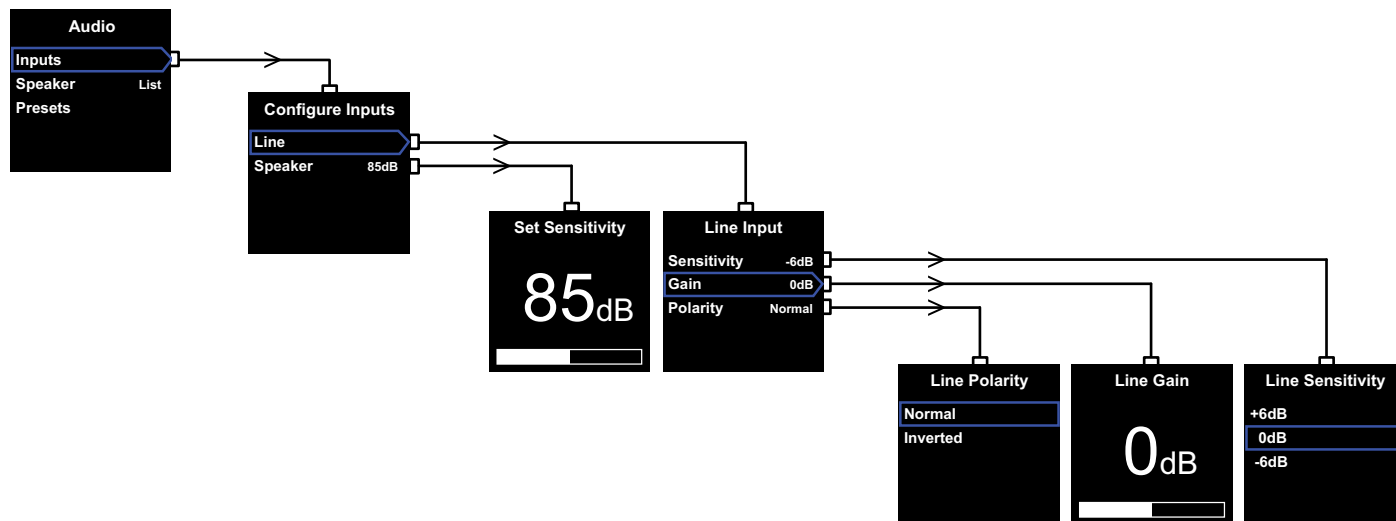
Audio
Inputs
Speaker List
Presets

Configure Inputs
Line
Speaker 85dB

Set Sensitivity
85dB

Line Input
Sensitivity -6dB
Gain 0dB
Polarity Normal

Line Polarity
Normal
Inverted

Line Gain
0dB

Line Sensitivity
+6dB
0dB
-6dB